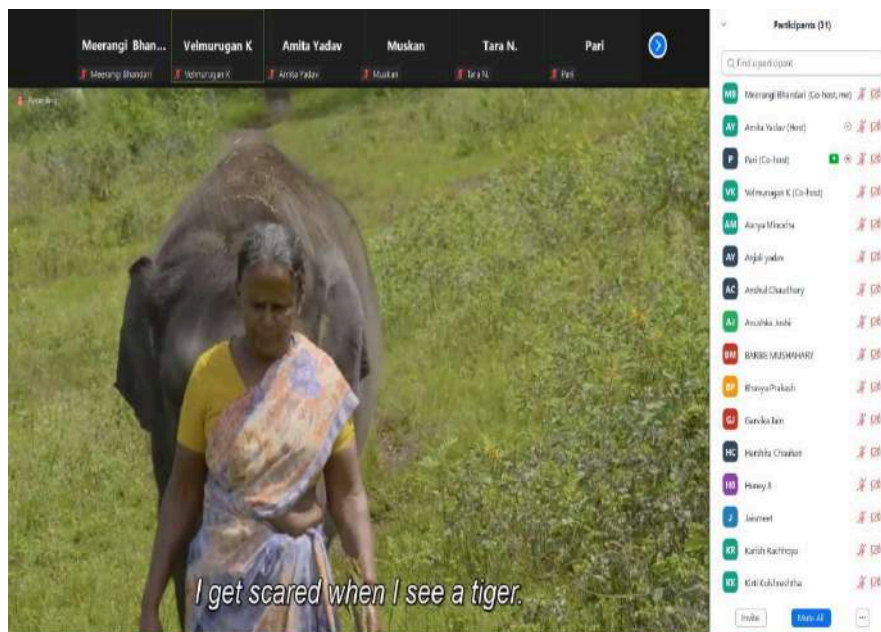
Meerangi Bhan... Velmurugan K Amita Yadav Muskan Tara N. Pari

Meerangi Bhandari Velmurugan K Amita Yadav Muskan Tara N. Pari

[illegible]

I get scared when I see a tiger.

Participants (31)

Find a participant

MB Meerangi Bhandari (Co-host, me)
AY Amita Yadav (Host)
P Pari (Co-host)
VK Velmurugan K (Co-host)
AM Aarya Mleosha
AY Anjali yadav
AC Anshul Chaudhary
AJ Anushka Joshi
BM BARBIE MUSHAHARY
BP Bhavya Prakash
GJ Garvika Jain
HC Harshita Chauhan
HB Honey B
J Jaismeet
KR Karish Rachhoya
KK Kirti Kulshrestha

Invite Mute All ...